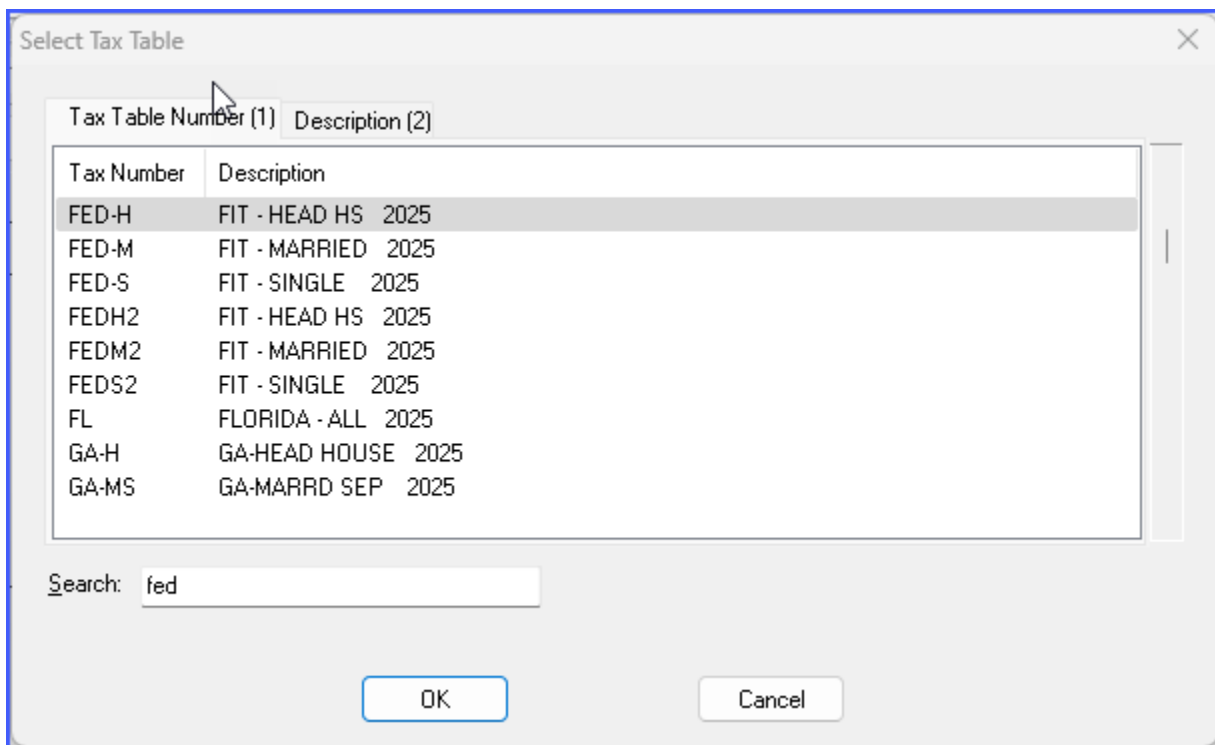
Select Tax Table

Tax Table Number (1) Description (2)

| Tax Number | Description |
|---|---|
| FED-H | FIT - HEAD HS 2025 |
| FED-M | FIT - MARRIED 2025 |
| FED-S | FIT - SINGLE 2025 |
| FEDH2 | FIT - HEAD HS 2025 |
| FEDM2 | FIT - MARRIED 2025 |
| FEDS2 | FIT - SINGLE 2025 |
| FL | FLORIDA - ALL 2025 |
| GA-H | GA-HEAD HOUSE 2025 |
| GA-MS | GA-MARRD SEP 2025 |

Search: fed

OK

Cancel